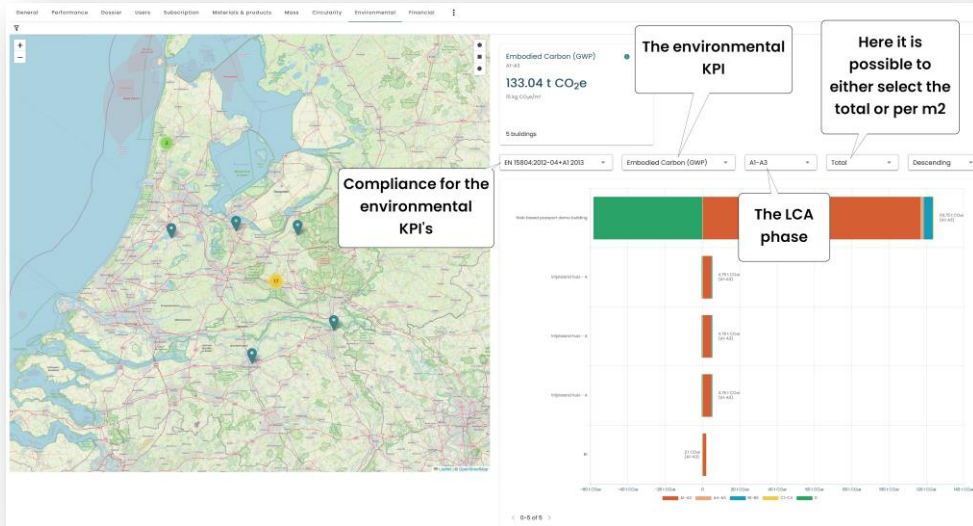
General Performance Dossier Users Subscription Materials & products Mass Circularity Environmental Financial ⋮

+
−

2

11

Embodied Carbon (GWP)
A1-A3
133.04 t CO$_2$e
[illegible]
5 buildings

The environmental KPI

Here it is possible to either select the total or per m2

EN 15804:2012-04+A1 2013
Embodied Carbon (GWP)
A1-A3
Total
Descending

Compliance for the environmental KPI's

The LCA phase

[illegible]

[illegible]

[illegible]

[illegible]

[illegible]

Leaflet | © OpenStreetMap

< 0-5 of 5 >